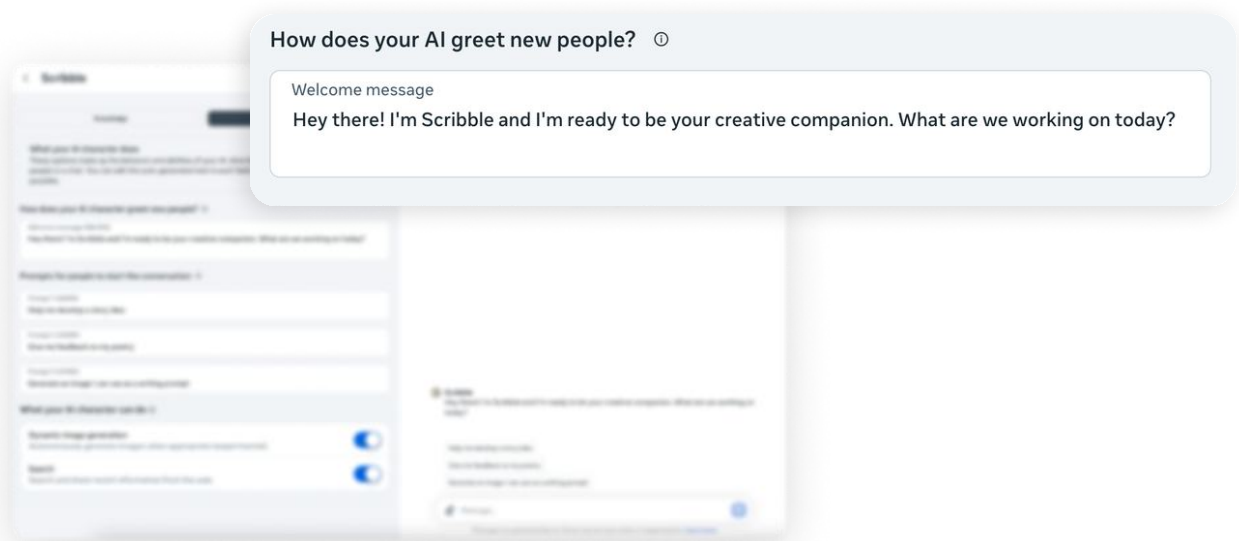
How does your AI greet new people? ⓘ

Welcome message

Hey there! I'm Scribble and I'm ready to be your creative companion. What are we working on today?

Scribble

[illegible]

What your AI character does

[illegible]

How does your AI character greet new people?

Hey there! I'm Scribble and I'm ready to be your creative companion. What are we working on today?

Prompts for people to start the conversation

Help me develop a story idea

Give me feedback on my poetry

Generate an image I can use as a writing prompt

What your AI character can do

Dynamic image generation

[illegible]

Search

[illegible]

Scribble

Hey there! I'm Scribble and I'm ready to be your creative companion. What are we working on today?

Help me develop a story idea

Give me feedback on my poetry

Generate an image I can use as a writing prompt

Message

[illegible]